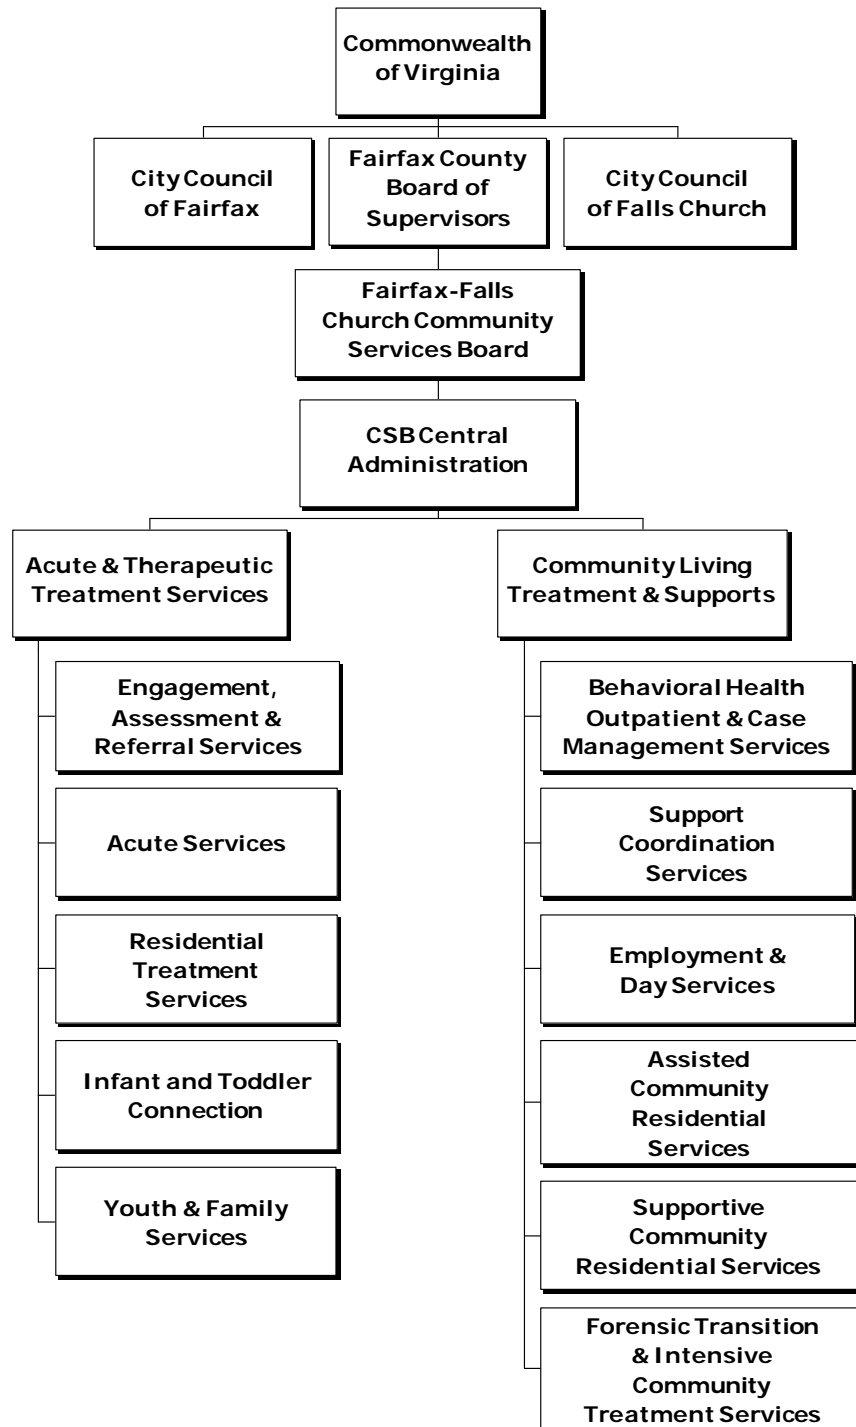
Commonwealth of Virginia

City Council of Fairfax

Fairfax County Board of Supervisors

City Council of Falls Church

Fairfax-Falls Church Community Services Board

CSB Central Administration

Acute & Therapeutic Treatment Services

Engagement, Assessment & Referral Services

Acute Services

Residential Treatment Services

Infant and Toddler Connection

Youth & Family Services

Community Living Treatment & Supports

Behavioral Health Outpatient & Case Management Services

Support Coordination Services

Employment & Day Services

Assisted Community Residential Services

Supportive Community Residential Services

Forensic Transition & Intensive Community Treatment Services